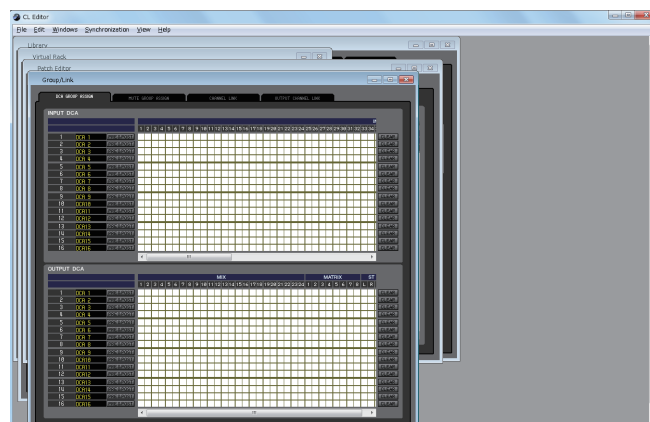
CL Editor

File Edit Windows Synchronization View Help

Library

Virtual Rack

Patch Editor

Group/Link

DCA GROUP ASSIGN

MUTE GROUP ASSIGN

CHANNEL LINK

OUTPUT CHANNEL LINK

INPUT DCA

1 DCA 1
2 DCA 2
3 DCA 3
4 DCA 4
5 DCA 5
6 DCA 6
7 DCA 7
8 DCA 8
9 DCA 9
10 DCA10
11 DCA11
12 DCA12
13 DCA13
14 DCA14
15 DCA15
16 DCA16

1 2 3 4 5 6 7 8 9 10 11 12 13 14 15 16 17 18 19 20 21 22 23 24 25 26 27 28 29 30 31 32 33 34

OUTPUT DCA

MIX

MATRIX

ST

1 2 3 4 5 6 7 8 9 10 11 12 13 14 15 16 17 18 19 20 21 22 23 24 1 2 3 4 5 6 7 8 L R

1 DCA 1
2 DCA 2
3 DCA 3
4 DCA 4
5 DCA 5
6 DCA 6
7 DCA 7
8 DCA 8
9 DCA 9
10 DCA10
11 DCA11
12 DCA12
13 DCA13
14 DCA14
15 DCA15
16 DCA16